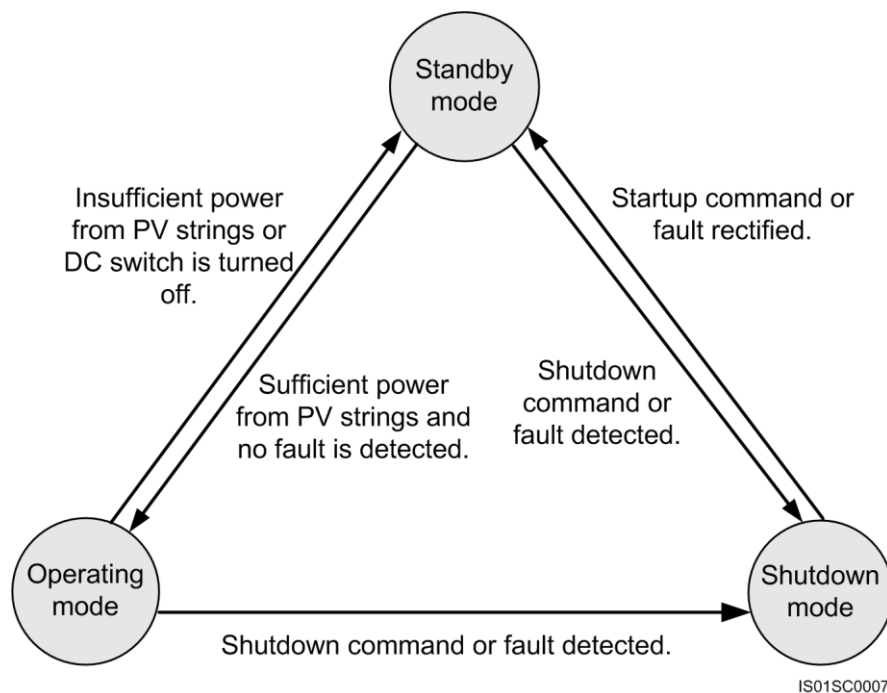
Standby mode

Insufficient power from PV strings or DC switch is turned off.

Startup command or fault rectified.

Sufficient power from PV strings and no fault is detected.

Shutdown command or fault detected.

Operating mode

Shutdown mode

Shutdown command or fault detected.

IS01SC0007